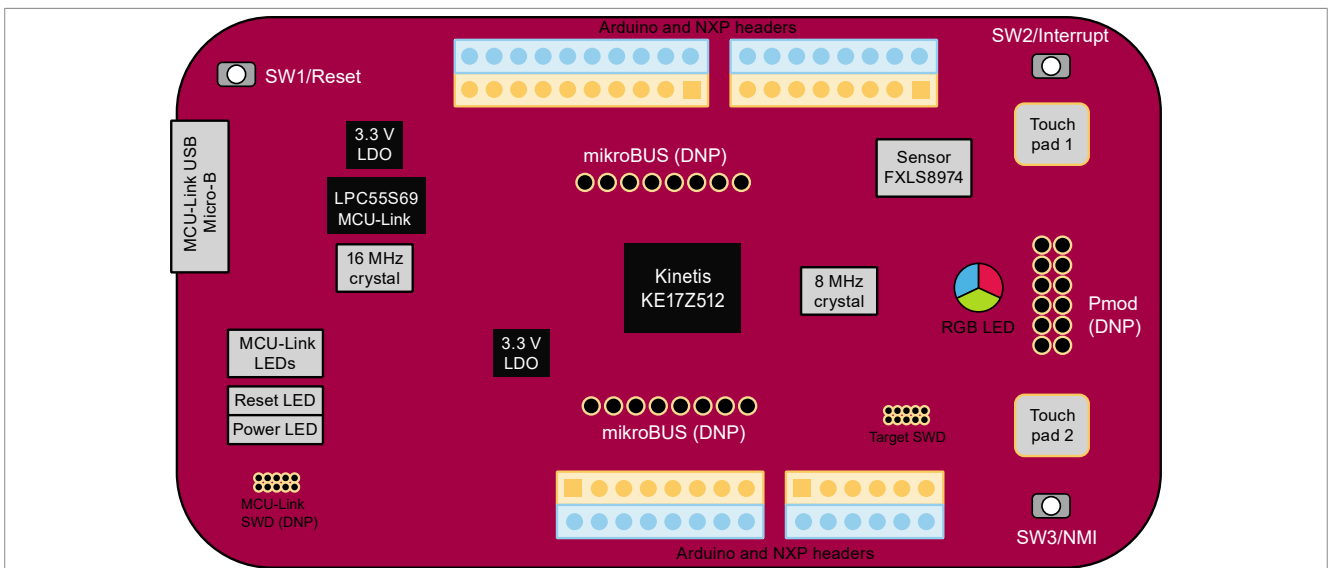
Arduino and NXP headers

SW1/Reset

SW2/Interrupt

MCU-Link USB Micro-B

3.3 V LDO

LPC55S69 MCU-Link

16 MHz crystal

mikroBUS (DNP)

Sensor FXLS8974

Touch pad 1

Kinetis KE17Z512

8 MHz crystal

RGB LED

Pmod (DNP)

MCU-Link LEDs

3.3 V LDO

Reset LED

Power LED

mikroBUS (DNP)

Target SWD

Touch pad 2

MCU-Link SWD (DNP)

SW3/NMI

Arduino and NXP headers